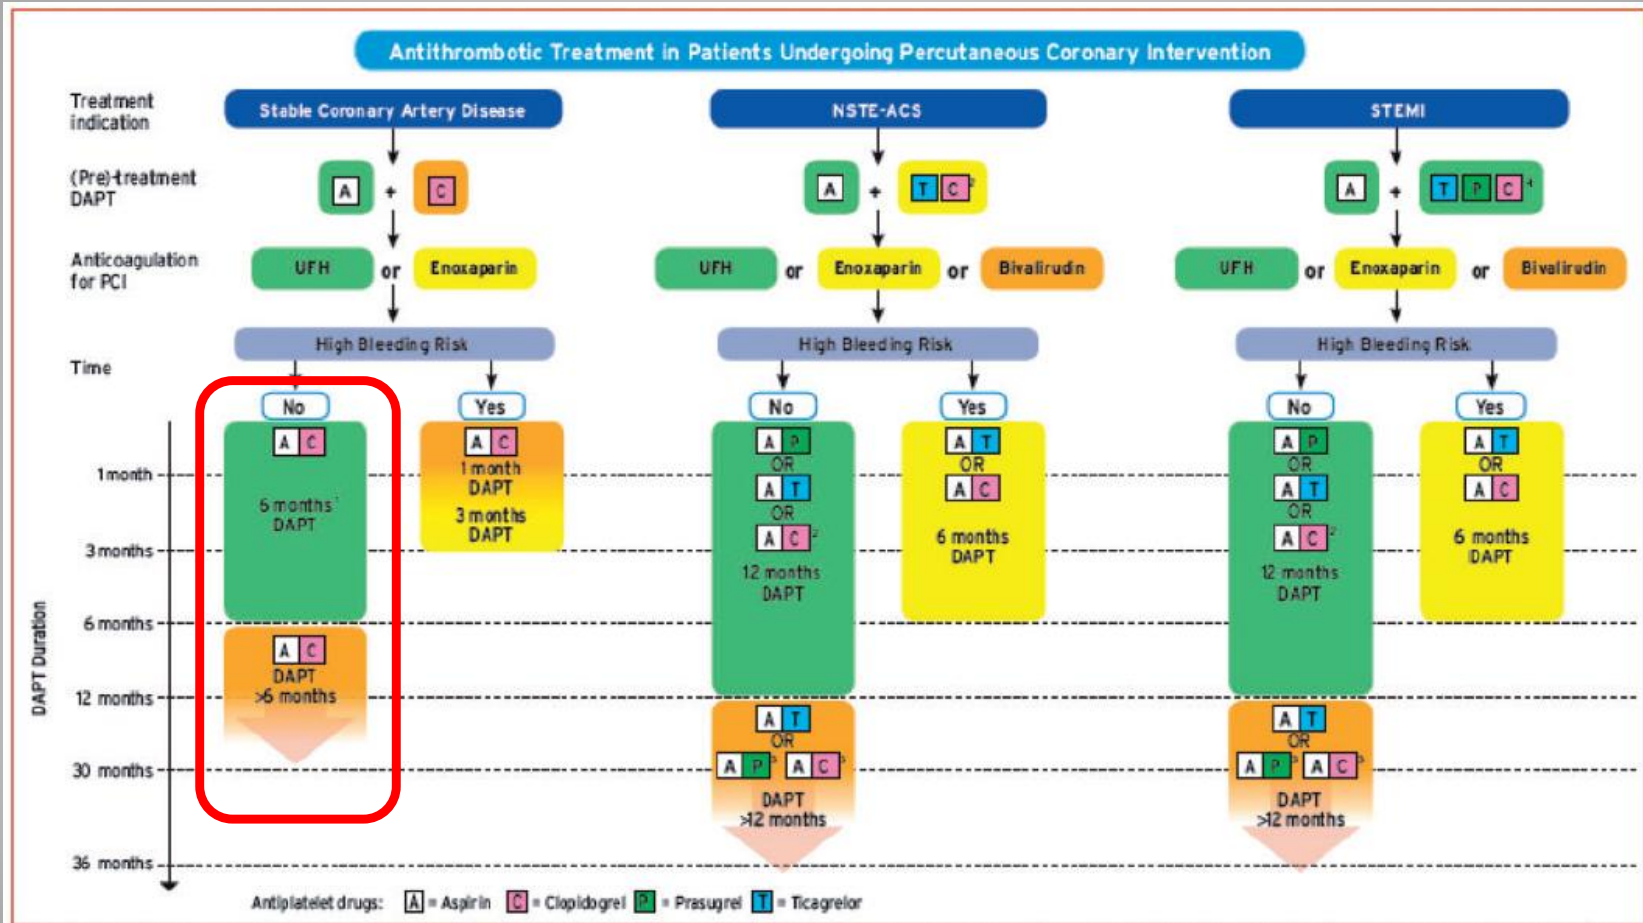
Antithrombotic Treatment in Patients Undergoing Percutaneous Coronary Intervention

Treatment indication
Stable Coronary Artery Disease
NSTE-ACS
STEMI

(Pre)-treatment DAPT
A + C
A + T C$^3$
A + T P C$^4$

Anticoagulation for PCI
UFH or Enoxaparin
UFH or Enoxaparin or Bivalirudin
UFH or Enoxaparin or Bivalirudin

Time
High Bleeding Risk
High Bleeding Risk
High Bleeding Risk

No
A C
6 months$^1$ DAPT
A C
DAPT >6 months

Yes
A C
1 month DAPT
3 months DAPT

No
A P
OR
A T
OR
A C$^2$
12 months DAPT
A T
OR
A P$^5$ A C$^5$
DAPT >12 months

Yes
A T
OR
A C
6 months DAPT

No
A P
OR
A T
OR
A C$^2$
12 months DAPT
A T
OR
A P$^5$ A C$^5$
DAPT >12 months

Yes
A T
OR
A C
6 months DAPT

1 month
3 months
6 months
12 months
30 months
36 months
DAPT Duration

Antiplatelet drugs: A = Aspirin C = Clopidogrel P = Prasugrel T = Ticagrelor